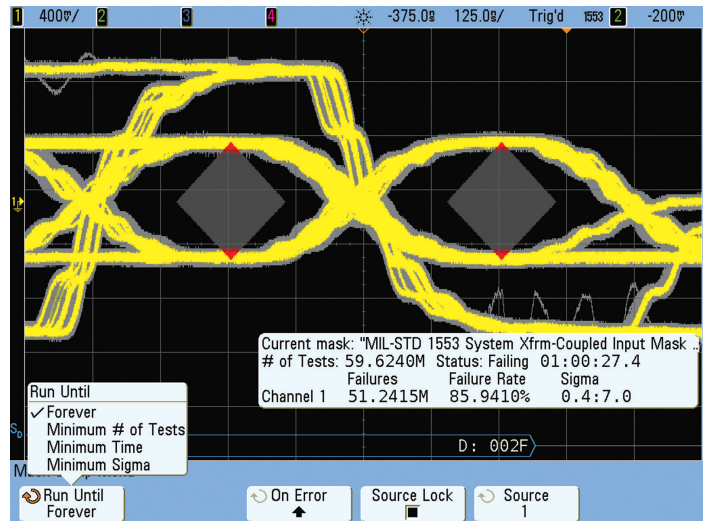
1 400mV/ 2 3 4 -375.0ns 125.0ns/ Trig'd 1553 2 -200mV

1

Current mask: "MIL-STD 1553 System Xfrm-Coupled Input Mask ..
# of Tests: 59.6240M Status: Failing 01:00:27.4

| | Failures | Failure Rate | Sigma |
|---|---|---|---|
| Channel 1 | 51.2415M | 85.9410% | 0.4:7.0 |

Run Until
✓Forever
Minimum # of Tests
Minimum Time
Minimum Sigma

S

D: 002F

M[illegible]

Run Until Forever

On Error

Source Lock

Source 1